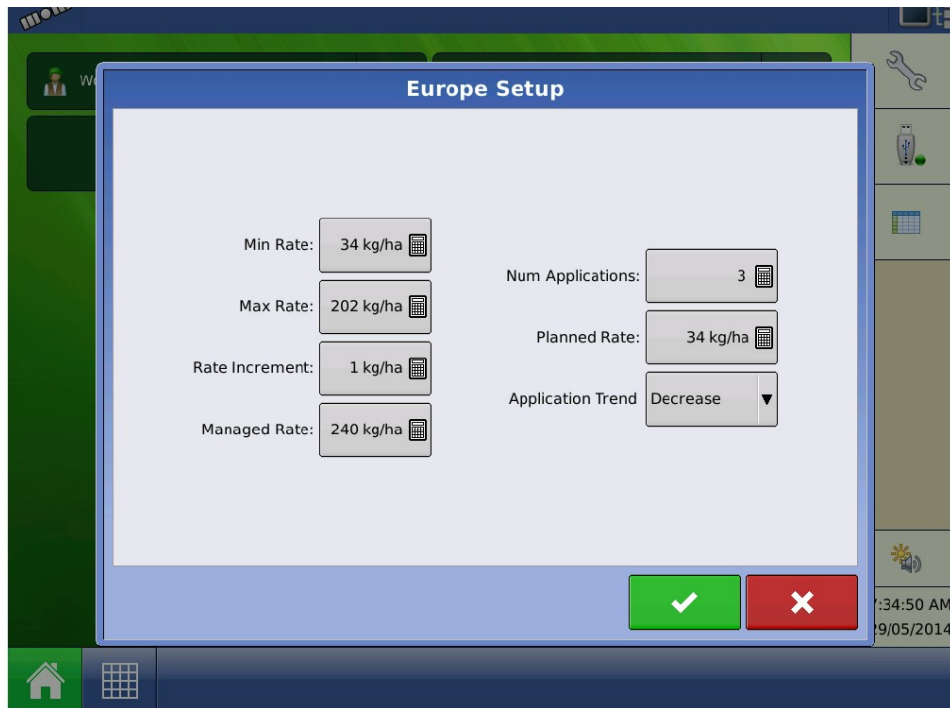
Europe Setup

Min Rate: 34 kg/ha

Max Rate: 202 kg/ha

Rate Increment: 1 kg/ha

Managed Rate: 240 kg/ha

Num Applications: 3

Planned Rate: 34 kg/ha

Application Trend Decrease

We

:34:50 AM
9/05/2014